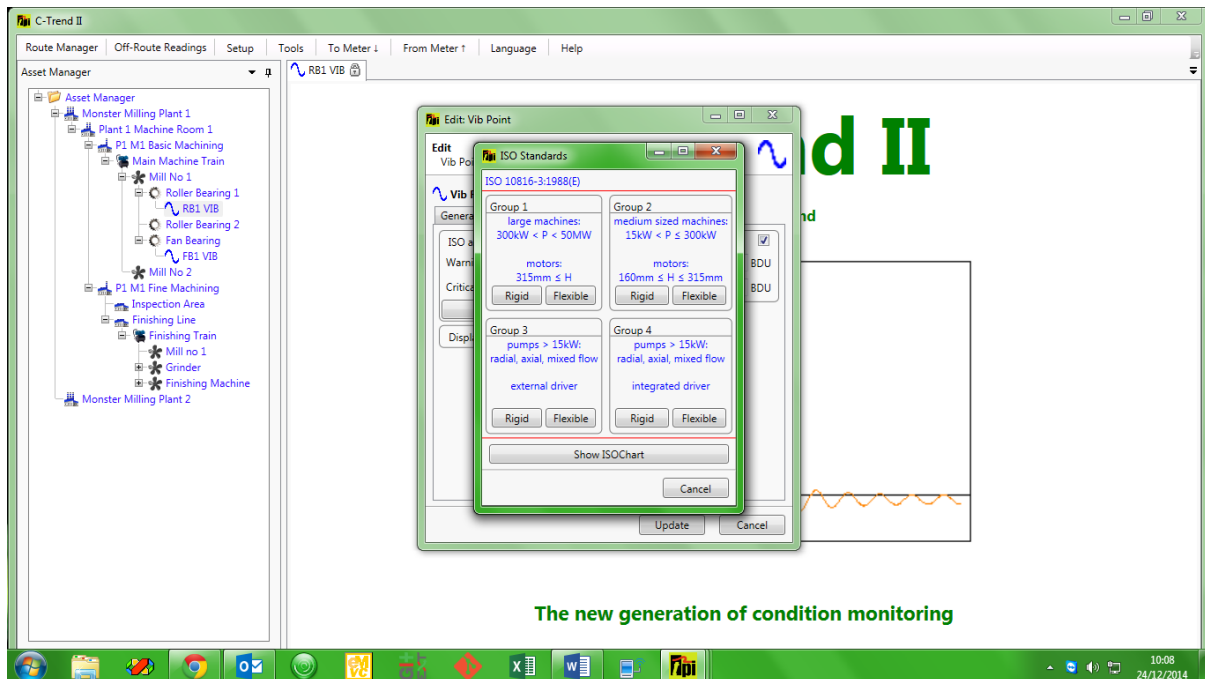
C-Trend II

Route Manager | Off-Route Readings | Setup | Tools | To Meter ↓ | From Meter ↑ | Language | Help

Asset Manager

RB1 VIB

Asset Manager
Monster Milling Plant 1
Plant 1 Machine Room 1
P1 M1 Basic Machining
Main Machine Train
Mill No 1
Roller Bearing 1
RB1 VIB
Roller Bearing 2
Fan Bearing
FB1 VIB
Mill No 2
P1 M1 Fine Machining
Inspection Area
Finishing Line
Finishing Train
Mill no 1
Grinder
Finishing Machine
Monster Milling Plant 2

Edit: Vib Point

Edit
Vib Po

Vib

Genera

ISO a

Warni

Critica

Displ

BDU

BDU

Update

Cancel

ISO Standards

ISO 10816-3:1988(E)

Group 1
large machines:
300kW < P < 50MW

motors:
315mm ≤ H

Rigid Flexible

Group 2
medium sized machines:
15kW < P ≤ 300kW

motors:
160mm ≤ H ≤ 315mm

Rigid Flexible

Group 3
pumps > 15kW:
radial, axial, mixed flow

external driver

Rigid Flexible

Group 4
pumps > 15kW:
radial, axial, mixed flow

integrated driver

Rigid Flexible

Show ISOChart

Cancel

nd II

nd

The new generation of condition monitoring

10:08
24/12/2014